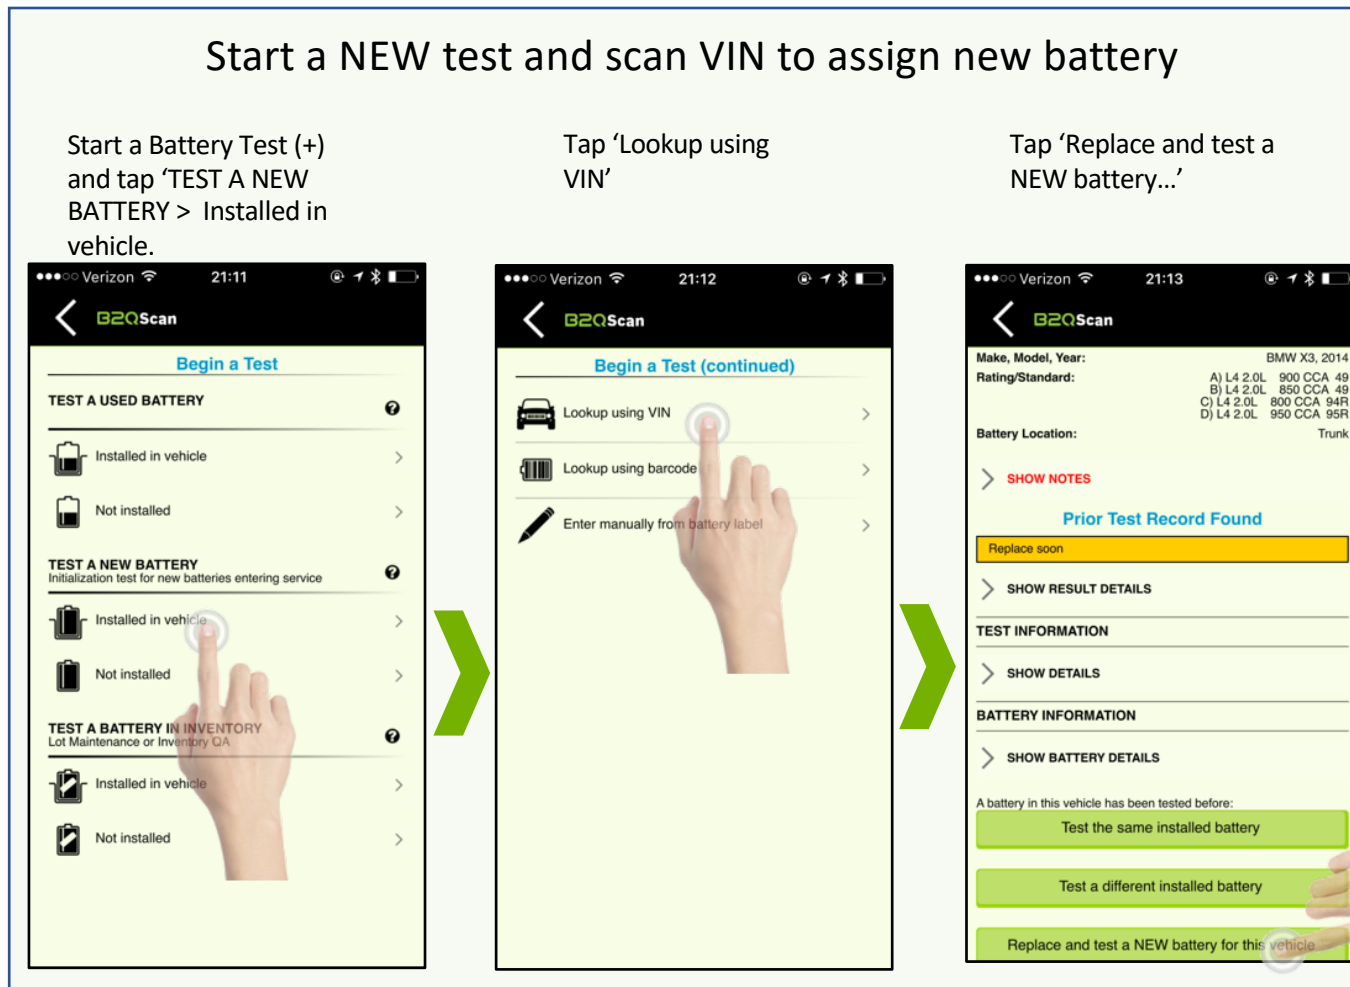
Start a NEW test and scan VIN to assign new battery

Start a Battery Test (+) and tap 'TEST A NEW BATTERY > Installed in vehicle.

Tap 'Lookup using VIN'

Tap 'Replace and test a NEW battery…'

●●●○○ Verizon 21:11

B2QScan

Begin a Test

TEST A USED BATTERY

Installed in vehicle

Not installed

TEST A NEW BATTERY
Initialization test for new batteries entering service

Installed in vehicle

Not installed

TEST A BATTERY IN INVENTORY
Lot Maintenance or Inventory QA

Installed in vehicle

Not installed

●●●○○ Verizon 21:12

B2QScan

Begin a Test (continued)

Lookup using VIN

Lookup using barcode

Enter manually from battery label

●●●○○ Verizon 21:13

B2QScan

Make, Model, Year: BMW X3, 2014
Rating/Standard: A) L4 2.0L 900 CCA 49
B) L4 2.0L 850 CCA 49
C) L4 2.0L 800 CCA 94R
D) L4 2.0L 950 CCA 95R
Battery Location: Trunk

SHOW NOTES

Prior Test Record Found

Replace soon

SHOW RESULT DETAILS

TEST INFORMATION

SHOW DETAILS

BATTERY INFORMATION

SHOW BATTERY DETAILS

A battery in this vehicle has been tested before:

Test the same installed battery

Test a different installed battery

Replace and test a NEW battery for this vehicle